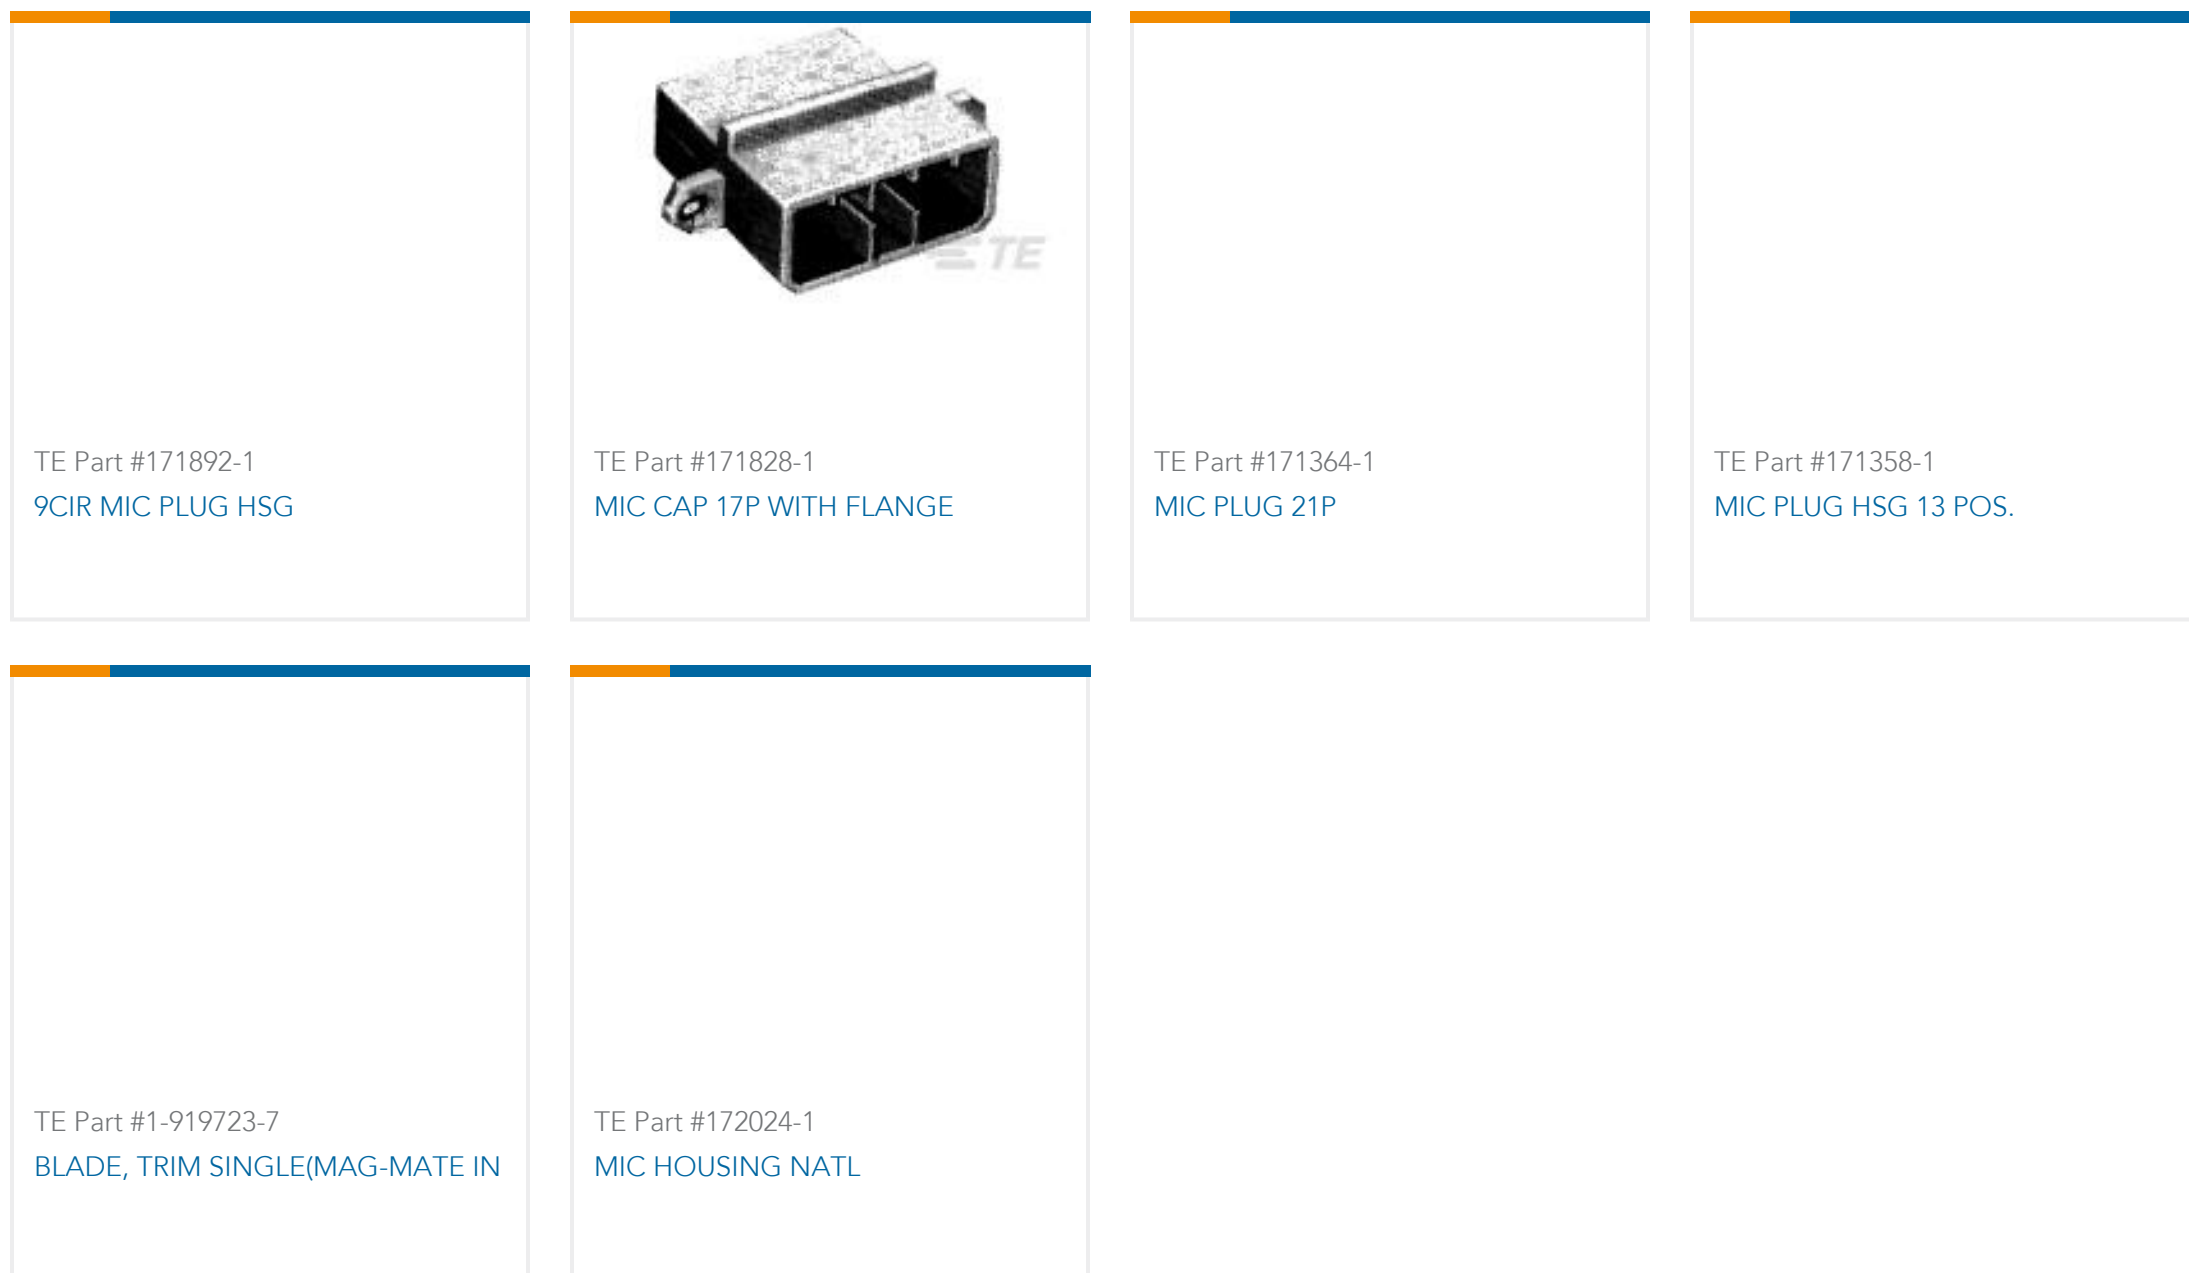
TE Part #171892-1
9CIR MIC PLUG HSG

TE
TE Part #171828-1
MIC CAP 17P WITH FLANGE

TE Part #171364-1
MIC PLUG 21P

TE Part #171358-1
MIC PLUG HSG 13 POS.

TE Part #1-919723-7
BLADE, TRIM SINGLE(MAG-MATE IN

TE Part #172024-1
MIC HOUSING NATL